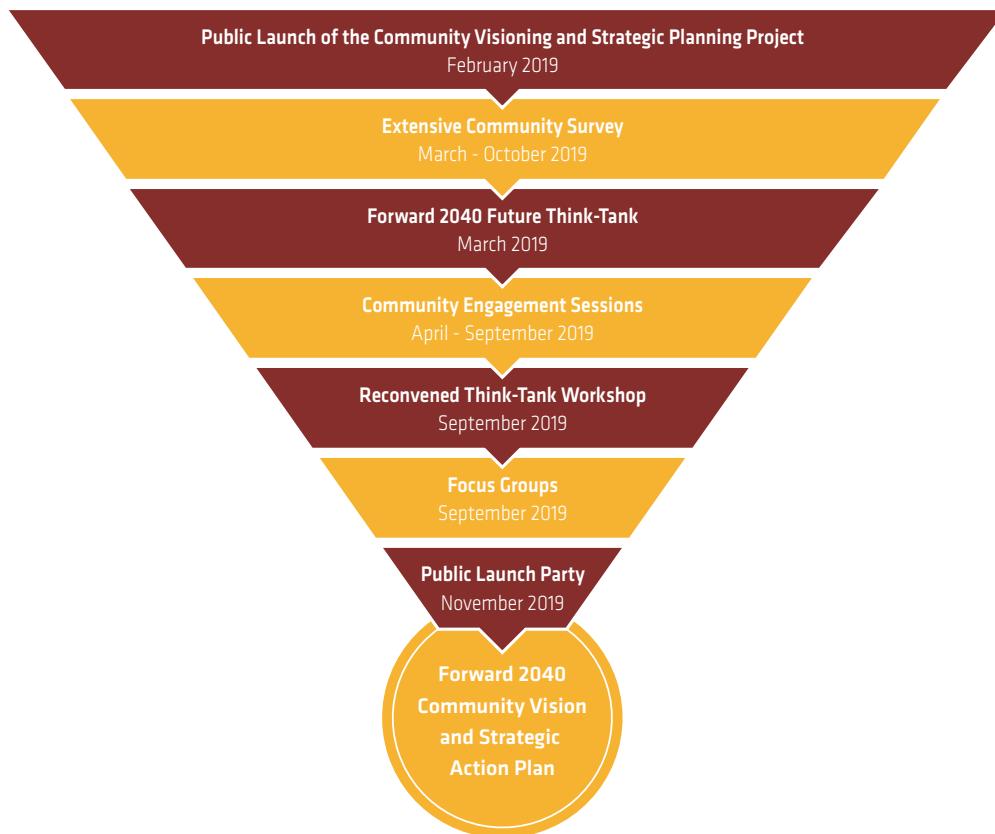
Public Launch of the Community Visioning and Strategic Planning Project
February 2019

Extensive Community Survey
March - October 2019

Forward 2040 Future Think-Tank
March 2019

Community Engagement Sessions
April - September 2019

Reconvened Think-Tank Workshop
September 2019

Focus Groups
September 2019

Public Launch Party
November 2019

Forward 2040 Community Vision and Strategic Action Plan